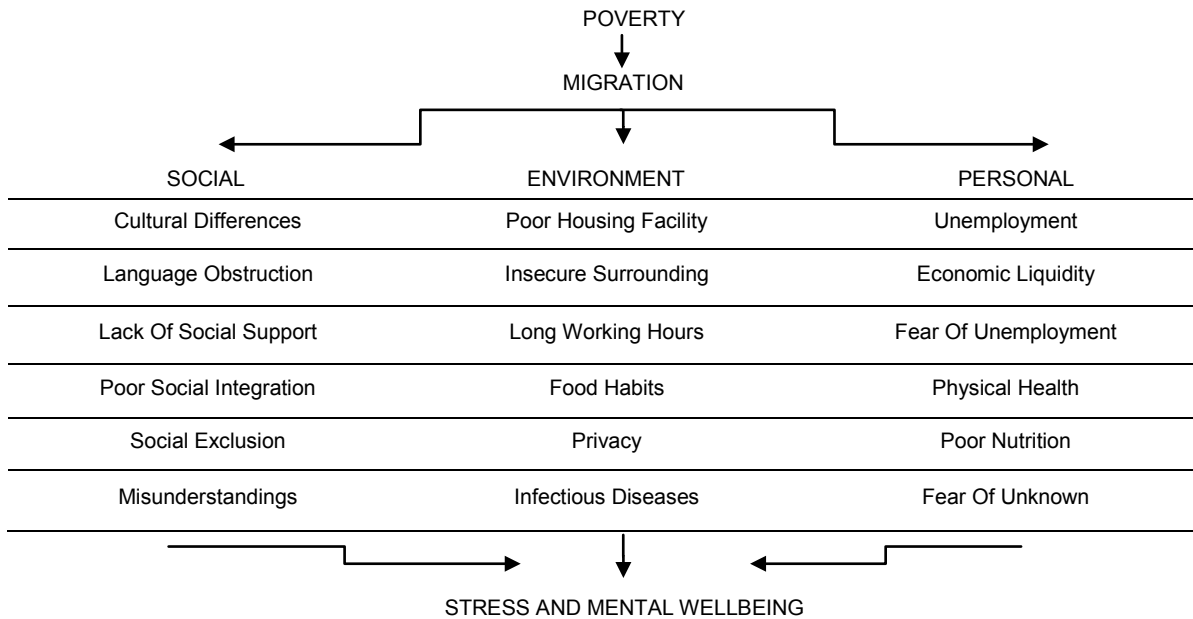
POVERTY

MIGRATION

| SOCIAL | ENVIRONMENT | PERSONAL |
|---|---|---|
| Cultural Differences | Poor Housing Facility | Unemployment |
| Language Obstruction | Insecure Surrounding | Economic Liquidity |
| Lack Of Social Support | Long Working Hours | Fear Of Unemployment |
| Poor Social Integration | Food Habits | Physical Health |
| Social Exclusion | Privacy | Poor Nutrition |
| Misunderstandings | Infectious Diseases | Fear Of Unknown |

STRESS AND MENTAL WELLBEING